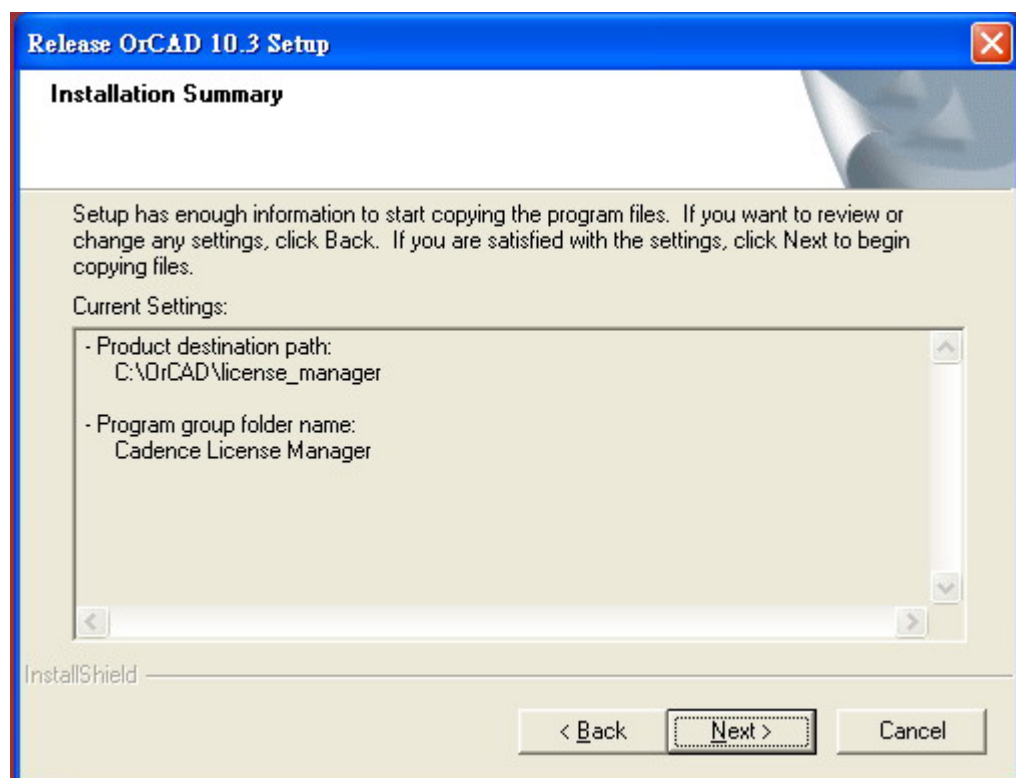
Release OrCAD 10.3 Setup

Installation Summary

Setup has enough information to start copying the program files. If you want to review or change any settings, click Back. If you are satisfied with the settings, click Next to begin copying files.

Current Settings:

- Product destination path:
C:\OrCAD\license_manager

- Program group folder name:
Cadence License Manager

InstallShield

< Back

Next >

Cancel